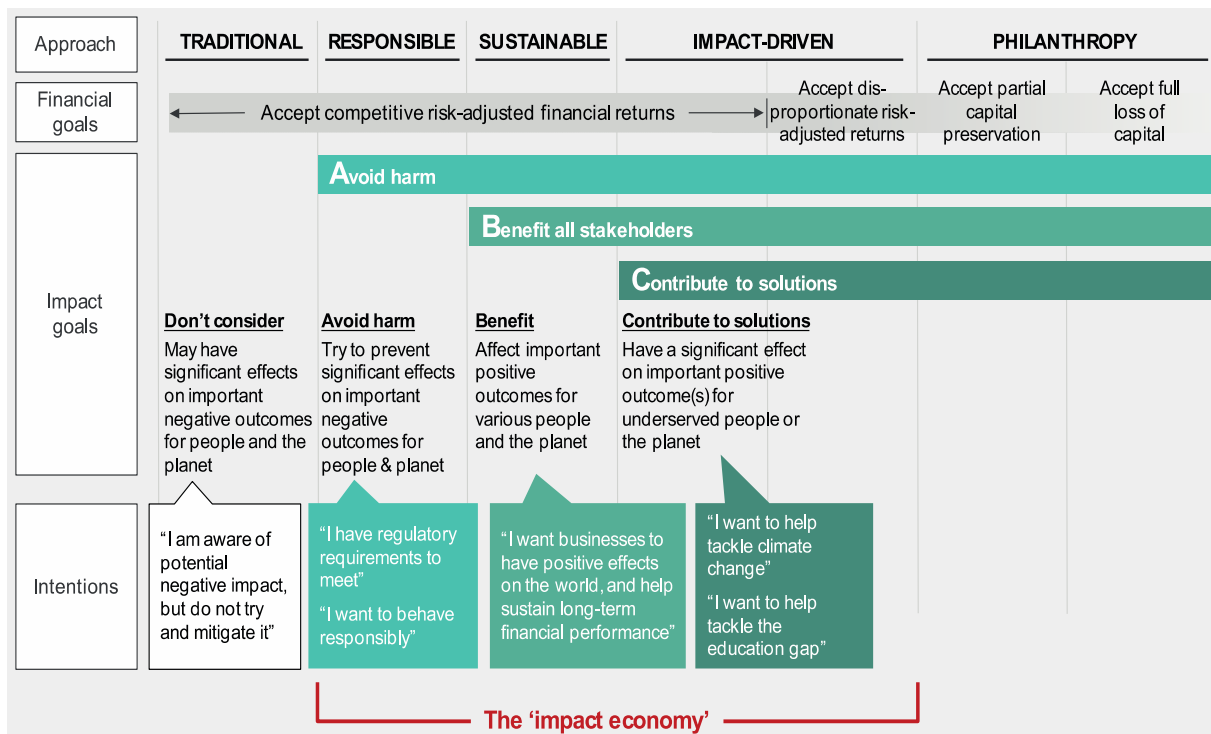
Approach

TRADITIONAL

RESPONSIBLE

SUSTAINABLE

IMPACT-DRIVEN

PHILANTHROPY

Financial goals

Accept competitive risk-adjusted financial returns

Accept disproportionate risk-adjusted returns

Accept partial capital preservation

Accept full loss of capital

Impact goals

Avoid harm

Benefit all stakeholders

Contribute to solutions

Don't consider
May have significant effects on important negative outcomes for people and the planet

Avoid harm
Try to prevent significant effects on important negative outcomes for people & planet

Benefit
Affect important positive outcomes for various people and the planet

Contribute to solutions
Have a significant effect on important positive outcome(s) for underserved people or the planet

Intentions

"I am aware of potential negative impact, but do not try and mitigate it"

"I have regulatory requirements to meet"

"I want to behave responsibly"

"I want businesses to have positive effects on the world, and help sustain long-term financial performance"

"I want to help tackle climate change"

"I want to help tackle the education gap"

The 'impact economy'